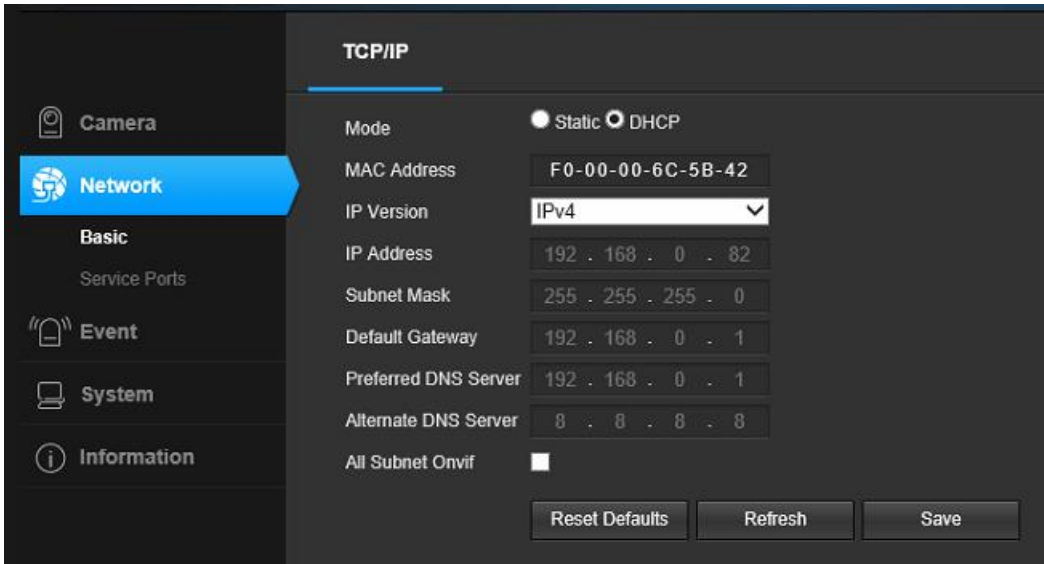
Camera

Network

Basic

Service Ports

Event

System

Information

TCP/IP

Mode Static DHCP

MAC Address F0-00-00-6C-5B-42

IP Version IPv4

IP Address 192 . 168 . 0 . 82

Subnet Mask 255 . 255 . 255 . 0

Default Gateway 192 . 168 . 0 . 1

Preferred DNS Server 192 . 168 . 0 . 1

Alternate DNS Server 8 . 8 . 8 . 8

All Subnet Onvif

Reset Defaults Refresh Save